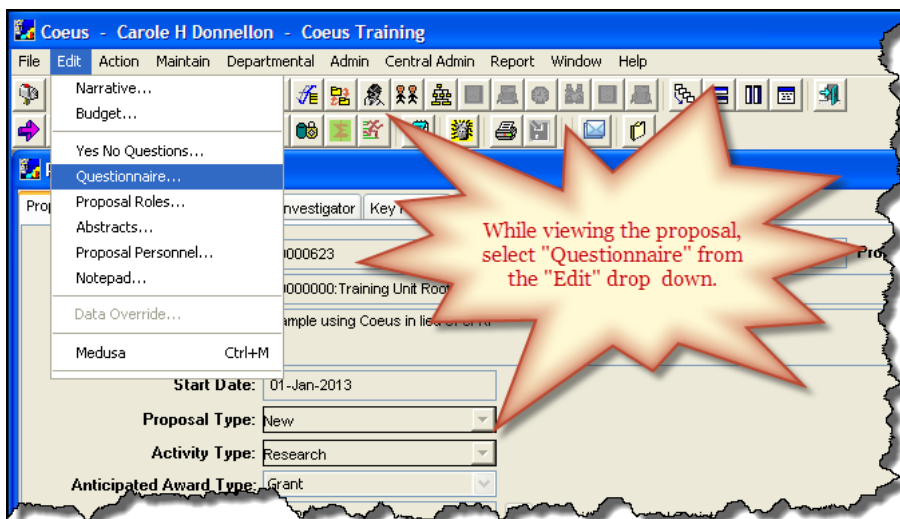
Coeus - Carole H Donnellon - Coeus Training

File Edit Action Maintain Departmental Admin Central Admin Report Window Help

Narrative...
Budget...
Yes No Questions...
Questionnaire...
Proposal Roles...
Abstracts...
Proposal Personnel...
Notepad...
Data Override...
Medusa Ctrl+M

Prop

Investigator Key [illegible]

0000623

0000000:Training Unit Root

ample using Coeus in lie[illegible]

Pro

While viewing the proposal, select "Questionnaire" from the "Edit" drop down.

Start Date: 01-Jan-2013

Proposal Type: New

Activity Type: Research

Anticipated Award Type: Grant